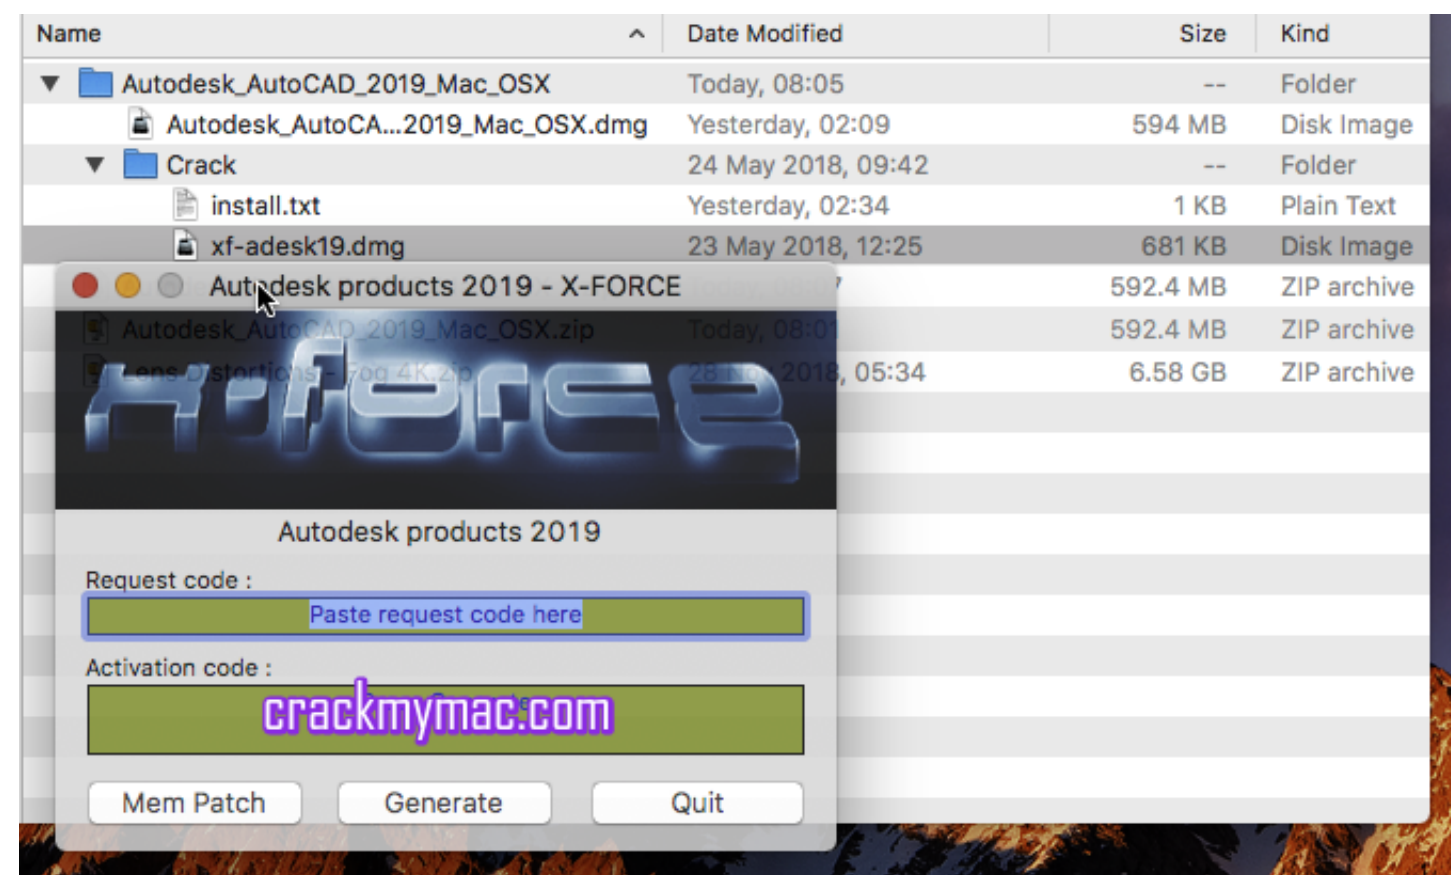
| Name | Date Modified | Size | Kind |
|---|---|---|---|
| Autodesk_AutoCAD_2019_Mac_OSX | Today, 08:05 | -- | Folder |
| Autodesk_AutoCA...2019_Mac_OSX.dmg | Yesterday, 02:09 | 594 MB | Disk Image |
| Crack | 24 May 2018, 09:42 | -- | Folder |
| install.txt | Yesterday, 02:34 | 1 KB | Plain Text |
| xf-adesk19.dmg | 23 May 2018, 12:25 | 681 KB | Disk Image |
| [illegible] | Today, 08:0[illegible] | 592.4 MB | ZIP archive |
| Autodesk_AutoCAD_2019_Mac_OSX.zip | Today, 08:0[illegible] | 592.4 MB | ZIP archive |
| Lens Distortions - Fog 4K.zip | 28 N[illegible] 2018, 05:34 | 6.58 GB | ZIP archive |

Autodesk products 2019 - X-FORCE

X-FORCE

Autodesk products 2019

Request code :

Paste request code here

Activation code :

crackmymac.com

Mem Patch

Generate

Quit